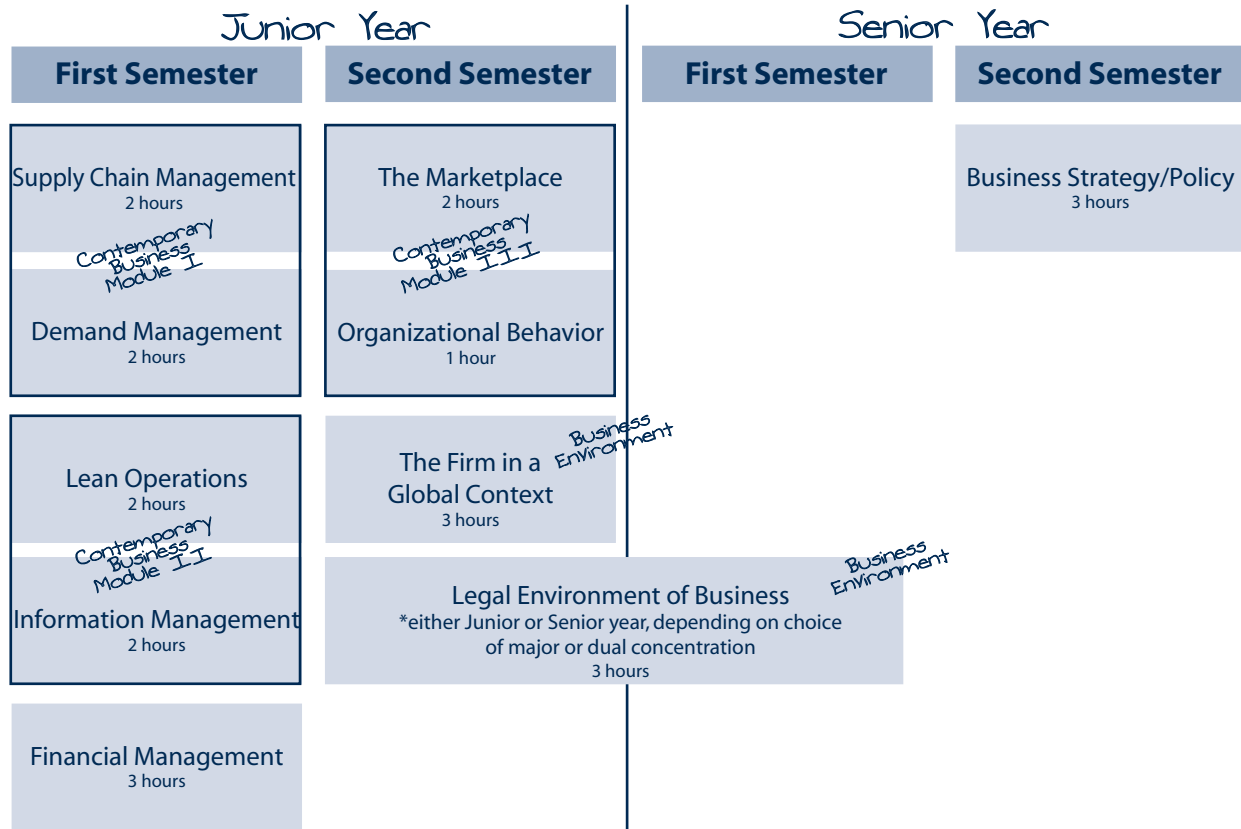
Junior Year

First Semester

Supply Chain Management
2 hours

Contemporary Business Module I

Demand Management
2 hours

Lean Operations
2 hours

Contemporary Business Module II

Information Management
2 hours

Financial Management
3 hours

Second Semester

The Marketplace
2 hours

Contemporary Business Module III

Organizational Behavior
1 hour

The Firm in a Global Context
3 hours

Business Environment

Legal Environment of Business
*either Junior or Senior year, depending on choice of major or dual concentration
3 hours

Business Environment

Senior Year

First Semester

Second Semester

Business Strategy/Policy
3 hours